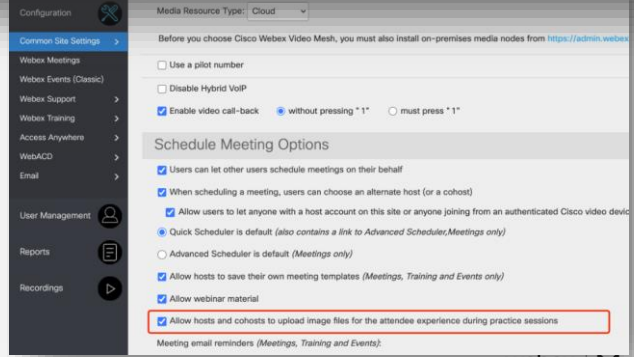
Configuration

Common Site Settings >

Webex Meetings

Webex Events (Classic)

Webex Support >

Webex Training >

Access Anywhere >

WebACD >

Email >

User Management

Reports

Recordings

Media Resource Type: Cloud

Before you choose Cisco Webex Video Mesh, you must also install on-premises media nodes from https://admin.webex

Use a pilot number

Disable Hybrid VoIP

Enable video call-back without pressing " 1" must press " 1"

Schedule Meeting Options

Users can let other users schedule meetings on their behalf

When scheduling a meeting, users can choose an alternate host (or a cohost)

Allow users to let anyone with a host account on this site or anyone joining from an authenticated Cisco video devic

Quick Scheduler is default (also contains a link to Advanced Scheduler,Meetings only)

Advanced Scheduler is default (Meetings only)

Allow hosts to save their own meeting templates (Meetings, Training and Events only)

Allow webinar material

Allow hosts and cohosts to upload image files for the attendee experience during practice sessions

Meeting email reminders (Meetings, Training and Events):